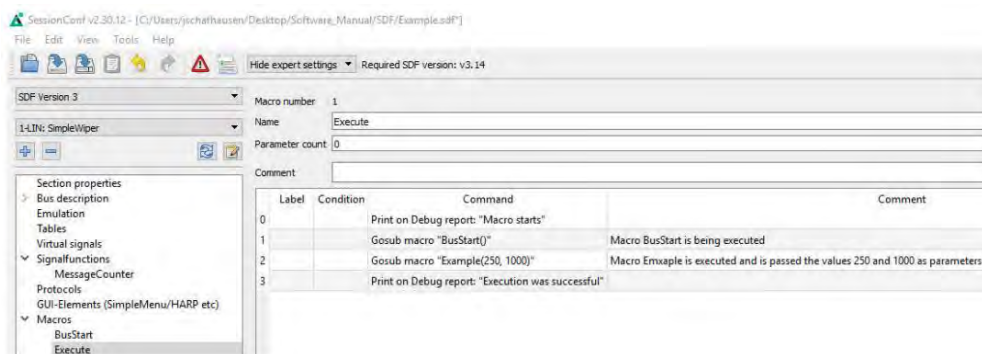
SessionConf v2.30.12 - [C:/Users/jschathausen/Desktop/Software_Manual/SDF/Example.sdf*]

File Edit View Tools Help

Hide expert settings ▾ Required SDF version: v3.14

SDF Version 3

1-LIN: SimpleWiper

Section properties
Bus description
Emulation
Tables
Virtual signals
Signalfunctions
MessageCounter
Protocols
GUI-Elements (SimpleMenu/HARP etc)
Macros
BusStart
Execute

Macro number 1

Name Execute

Parameter count 0

Comment

| | Label | Condition | Command | Comment |
|---|---|---|---|---|
| 0 | | | Print on Debug report: "Macro starts" | |
| 1 | | | Gosub macro "BusStart()" | Macro BusStart is being executed |
| 2 | | | Gosub macro "Example(250, 1000)" | Macro Emxaple is executed and is passed the values 250 and 1000 as parameters |
| 3 | | | Print on Debug report: "Execution was successful" | |